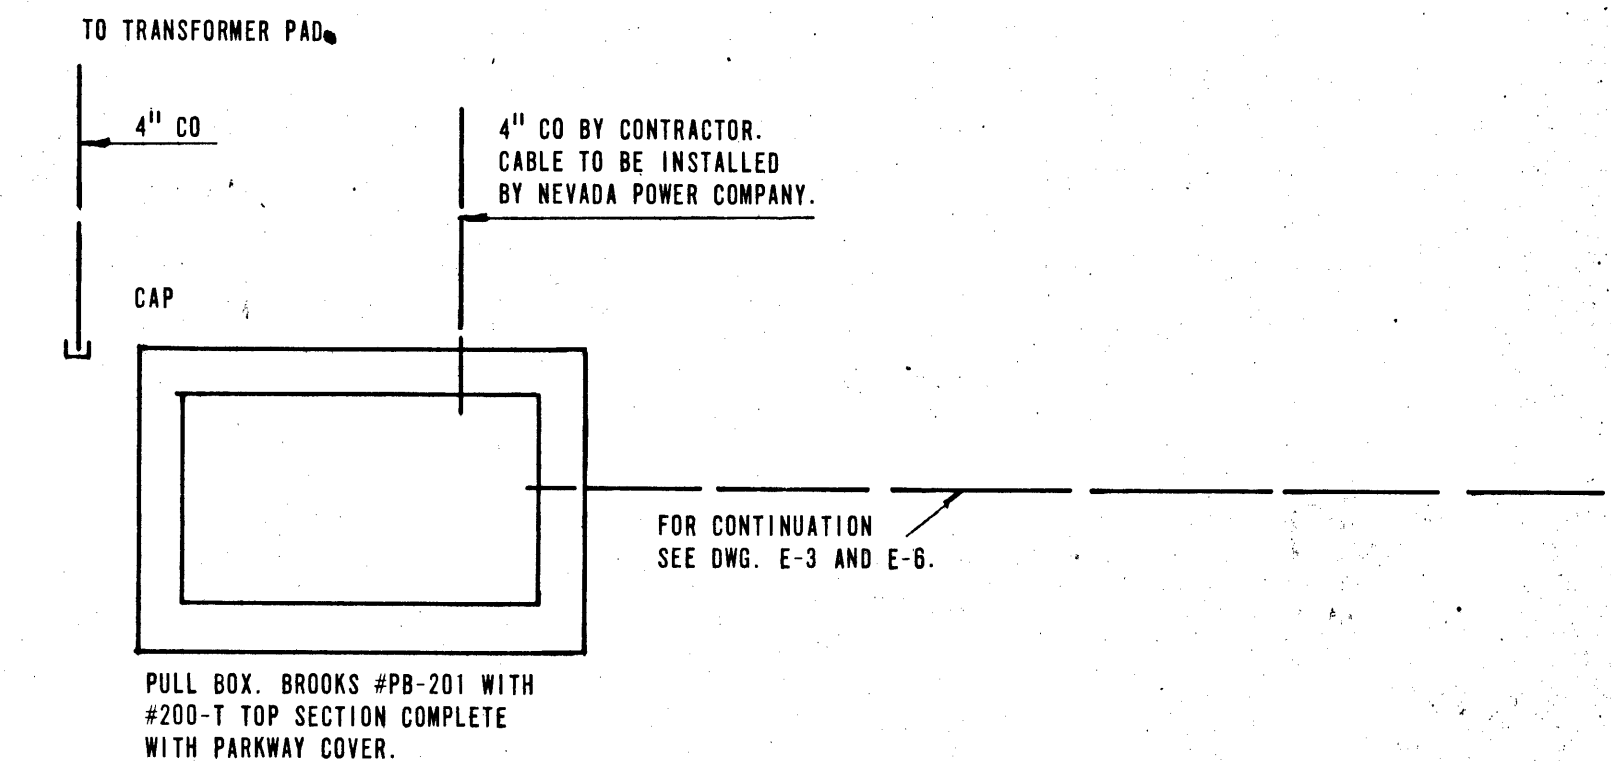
TO TRANSFORMER PAD.

4" CO

4" CO BY CONTRACTOR. CABLE TO BE INSTALLED BY NEVADA POWER COMPANY.

CAP

FOR CONTINUATION SEE DWG. E-3 AND E-6.

PULL BOX. BROOKS #PB-201 WITH #200-T TOP SECTION COMPLETE WITH PARKWAY COVER.